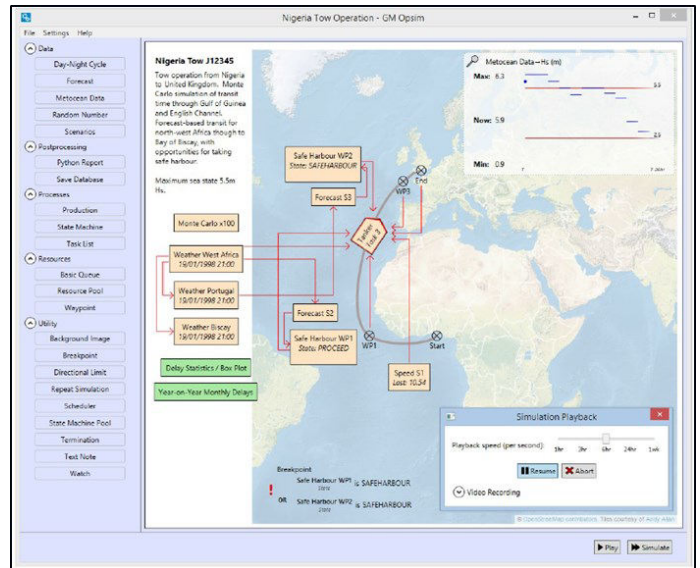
Nigeria Tow Operation - GM Opsim

File Settings Help

Data
Day-Night Cycle
Forecast
Metocean Data
Random Number
Scenarios
Postprocessing
Python Report
Save Database
Processes
Production
State Machine
Task List
Resources
Basic Queue
Resource Pool
Waypoint
Utility
Background Image
Breakpoint
Directional Limit
Repeat Simulation
Scheduler
State Machine Pool
Termination
Text Note
Watch

Nigeria Tow J12345

Tow operation from Nigeria to United Kingdom. Monte Carlo simulation of transit time through Gulf of Guinea and English Channel. Forecast-based transit for north-west Africa though to Bay of Biscay, with opportunities for taking safe harbour.

Maximum sea state 5.5m Hs.

Monte Carlo x100

Weather West Africa
18/01/1998 21:00

Weather Portugal
19/01/1998 21:00

Weather Biscay
19/01/1998 21:00

Delay Statistics / Box Plot

Year-on-Year Monthly Delays

Safe Harbour WP2
State: SAFEHARBOUR

Forecast S3

Forecast S2

Safe Harbour WP1
Status: PROCEED

Tanker
Tow 2

WP3
End
WP1
Start

Speed S1
Last: 10.54

Metocean Data – Hs (m)
Max: 6.3
5.5
Now: 5.9
2.5
Min: 0.9

Simulation Playback
Playback speed (per second):
1hr 3hr 6hr 24hr 1wk
Resume Abort
Video Recording

Breakpoint
Safe Harbour WP1 is SAFEHARBOUR
OR
Safe Harbour WP2 is SAFEHARBOUR

© OpenStreetMap contributors. Tiles courtesy of Andy Allan

Play Simulate